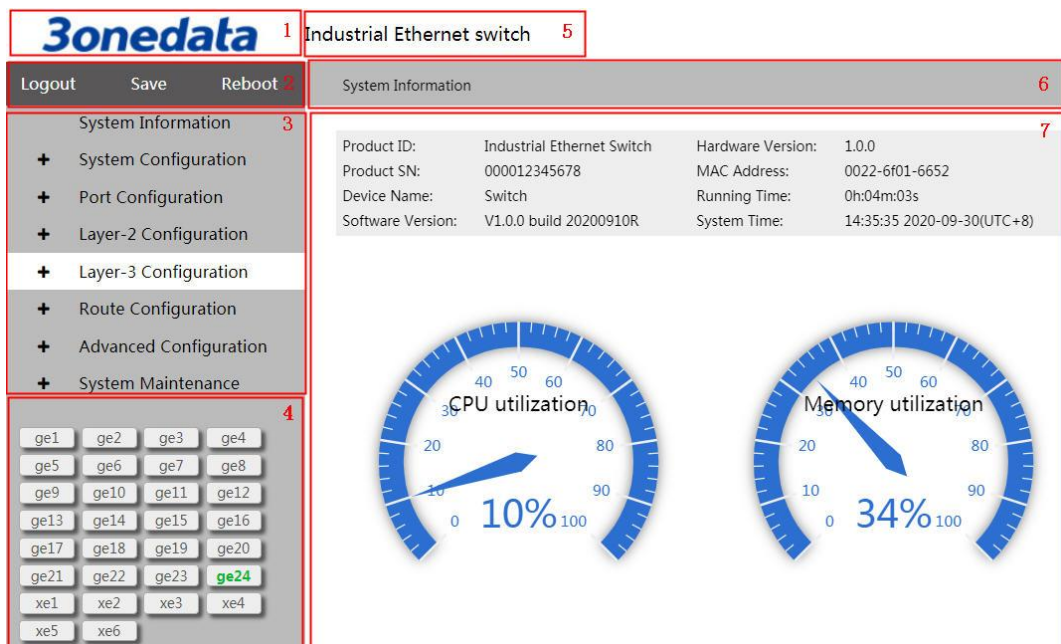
3onedata 1

Industrial Ethernet switch 5

Logout Save Reboot 2

System Information 6

System Information 3

+ System Configuration

+ Port Configuration

+ Layer-2 Configuration

+ Layer-3 Configuration

+ Route Configuration

+ Advanced Configuration

+ System Maintenance

7

| Product ID: | Industrial Ethernet Switch | Hardware Version: | 1.0.0 |
|---|---|---|---|
| Product SN: | 000012345678 | MAC Address: | 0022-6f01-6652 |
| Device Name: | Switch | Running Time: | 0h:04m:03s |
| Software Version: | V1.0.0 build 20200910R | System Time: | 14:35:35 2020-09-30(UTC+8) |

4

ge1 ge2 ge3 ge4
ge5 ge6 ge7 ge8
ge9 ge10 ge11 ge12
ge13 ge14 ge15 ge16
ge17 ge18 ge19 ge20
ge21 ge22 ge23 ge24
xe1 xe2 xe3 xe4
xe5 xe6

CPU utilization
0 10 20 30 40 50 60 70 80 90 100
10%

Memory utilization
0 10 20 30 40 50 60 70 80 90 100
34%